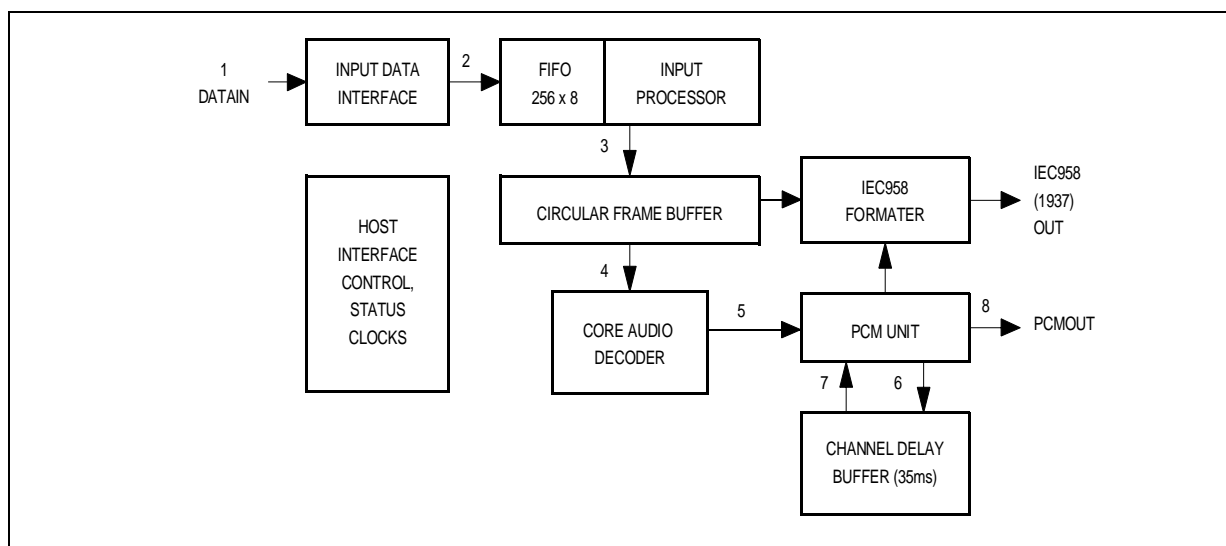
1
DATAIN

INPUT DATA INTERFACE

2

FIFO
256 x 8

INPUT PROCESSOR

3

CIRCULAR FRAME BUFFER

IEC958 FORMATER

IEC958
(1937)
OUT

HOST INTERFACE CONTROL, STATUS CLOCKS

4

CORE AUDIO DECODER

5

PCM UNIT

8

PCMOUT

7

6

CHANNEL DELAY BUFFER (35ms)